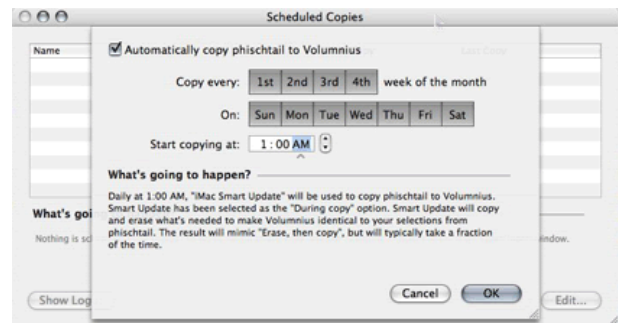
Scheduled Copies

Name

What's goi

Nothing is sc

Show Log

Automatically copy phischtail to Volumnius

Copy every: 1st 2nd 3rd 4th week of the month

On: Sun Mon Tue Wed Thu Fri Sat

Start copying at: 1 : 00 AM

What's going to happen?

Daily at 1:00 AM, "iMac Smart Update" will be used to copy phischtail to Volumnius. Smart Update has been selected as the "During copy" option. Smart Update will copy and erase what's needed to make Volumnius identical to your selections from phischtail. The result will mimic "Erase, then copy", but will typically take a fraction of the time.

Cancel OK

indow.

Edit...